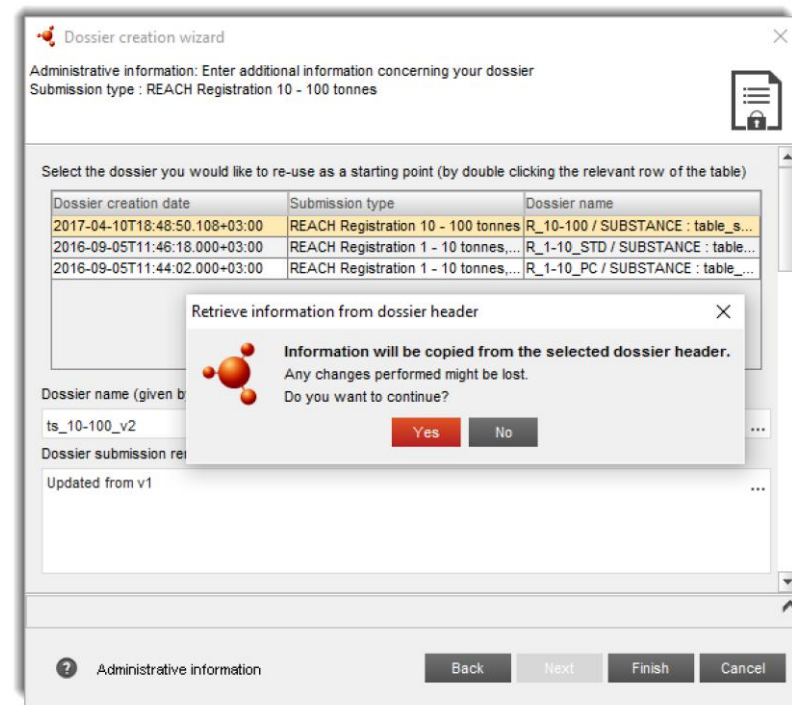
Dossier creation wizard

Administrative information: Enter additional information concerning your dossier
Submission type : REACH Registration 10 - 100 tonnes

Select the dossier you would like to re-use as a starting point (by double clicking the relevant row of the table)

| Dossier creation date | Submission type | Dossier name |
|---|---|---|
| 2017-04-10T18:48:50.108+03:00 | REACH Registration 10 - 100 tonnes | R_10-100 / SUBSTANCE : table_s... |
| 2016-09-05T11:46:18.000+03:00 | REACH Registration 1 - 10 tonnes,... | R_1-10_STD / SUBSTANCE : table... |
| 2016-09-05T11:44:02.000+03:00 | REACH Registration 1 - 10 tonnes,... | R_1-10_PC / SUBSTANCE : table_... |

Retrieve information from dossier header

Information will be copied from the selected dossier header.
Any changes performed might be lost.
Do you want to continue?

Yes No

Dossier name (given b

ts_10-100_v2 ...

Dossier submission re

Updated from v1 ...

Administrative information

Back Next Finish Cancel